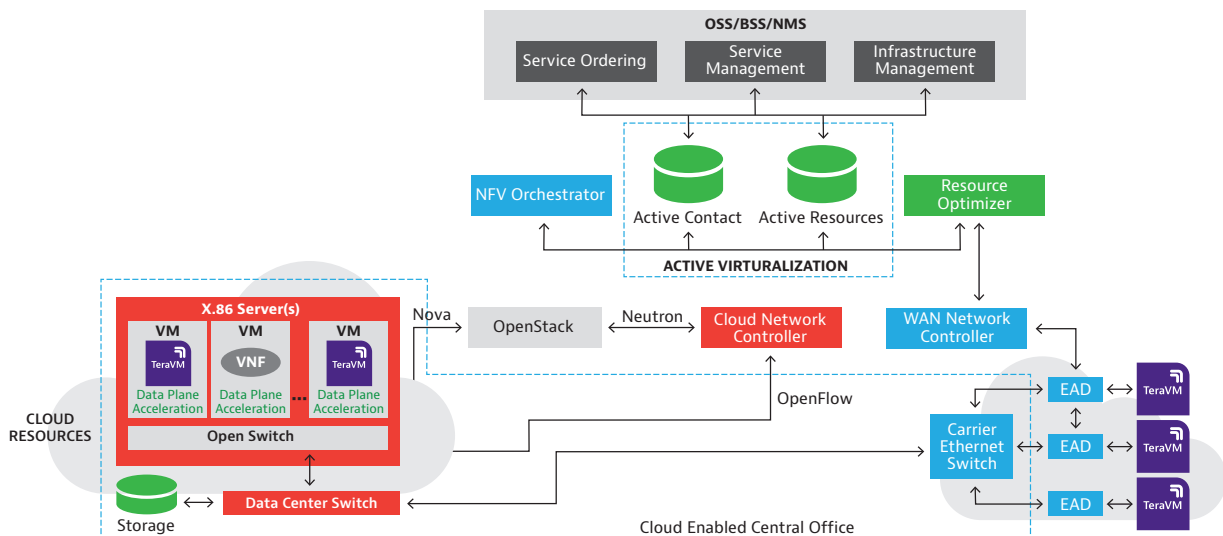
OSS/BSS/NMS

Service Ordering

Service Management

Infrastructure Management

NFV Orchestrator

Active Contact

Active Resources

Resource Optimizer

ACTIVE VIRTUALIZATION

X.86 Server(s)

VM

TeraVM

Data Plane Acceleration

VM

VNF

Data Plane Acceleration

...

VM

TeraVM

Data Plane Acceleration

Open Switch

Nova

OpenStack

Neutron

Cloud Network Controller

WAN Network Controller

CLOUD RESOURCES

OpenFlow

Carrier Ethernet Switch

EAD

TeraVM

EAD

TeraVM

EAD

TeraVM

Storage

Data Center Switch

Cloud Enabled Central Office